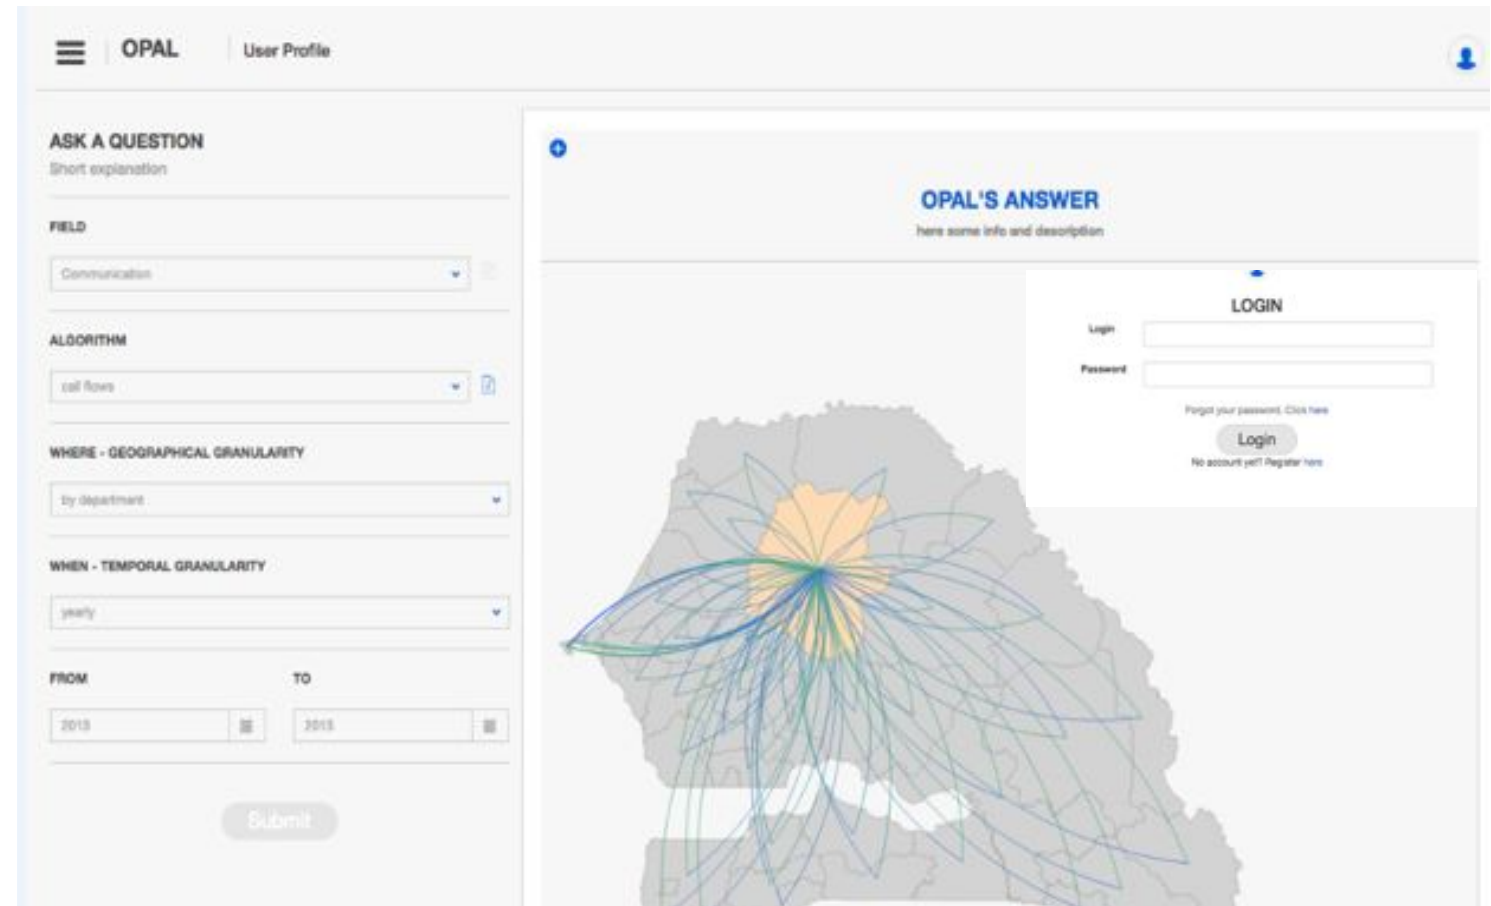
OPAL User Profile

ASK A QUESTION
Short explanation

FIELD
Communication

ALGORITHM
call flows

WHERE - GEOGRAPHICAL GRANULARITY
by department

WHEN - TEMPORAL GRANULARITY
yearly

FROM
2013

TO
2013

Submit

OPAL'S ANSWER
here some info and description

LOGIN
Login
Password
Forgot your password. Click here
Login
No account yet? Register here